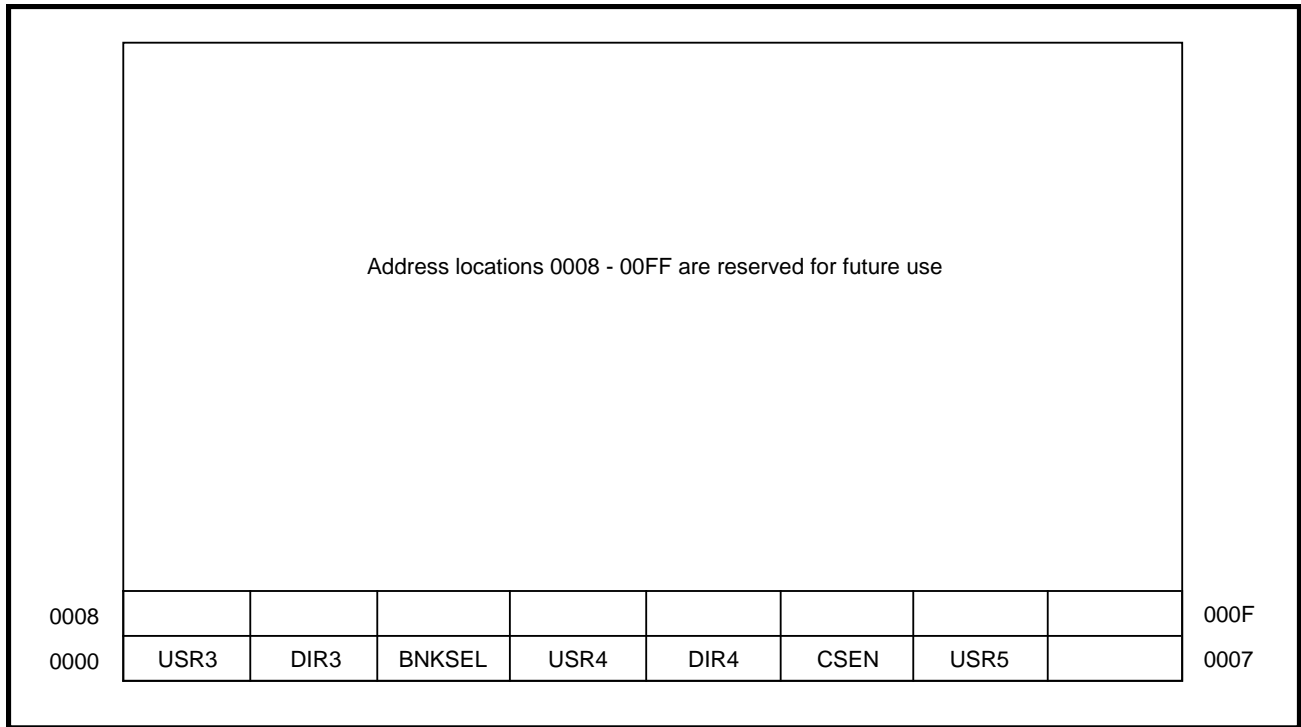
Address locations 0008 - 00FF are reserved for future use

| 0008 | | | | | | | | | 000F |
|---|---|---|---|---|---|---|---|---|---|
| 0000 | USR3 | DIR3 | BNKSEL | USR4 | DIR4 | CSEN | USR5 | | 0007 |